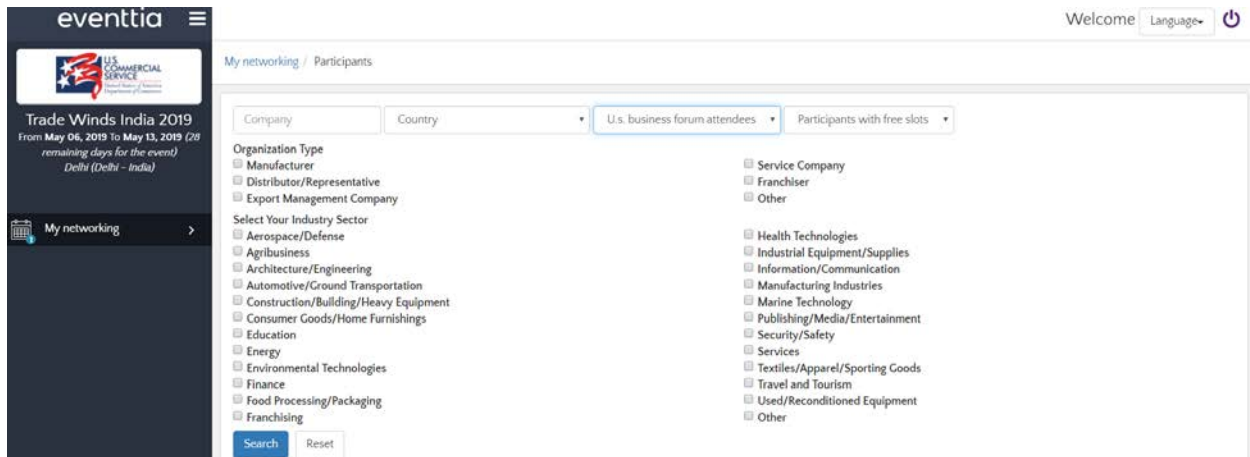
eventtia

U.S. COMMERCIAL SERVICE
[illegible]

Trade Winds India 2019
From May 06, 2019 To May 13, 2019 (28 remaining days for the event)
Delhi (Delhi - India)

My networking

Welcome Language

My networking / Participants

Company
Country
U.s. business forum attendees
Participants with free slots

Organization Type
Manufacturer
Distributor/Representative
Export Management Company
Service Company
Franchiser
Other

Select Your Industry Sector
Aerospace/Defense
Agribusiness
Architecture/Engineering
Automotive/Ground Transportation
Construction/Building/Heavy Equipment
Consumer Goods/Home Furnishings
Education
Energy
Environmental Technologies
Finance
Food Processing/Packaging
Franchising
Health Technologies
Industrial Equipment/Supplies
Information/Communication
Manufacturing Industries
Marine Technology
Publishing/Media/Entertainment
Security/Safety
Services
Textiles/Apparel/Sporting Goods
Travel and Tourism
Used/Reconditioned Equipment
Other

Search
Reset